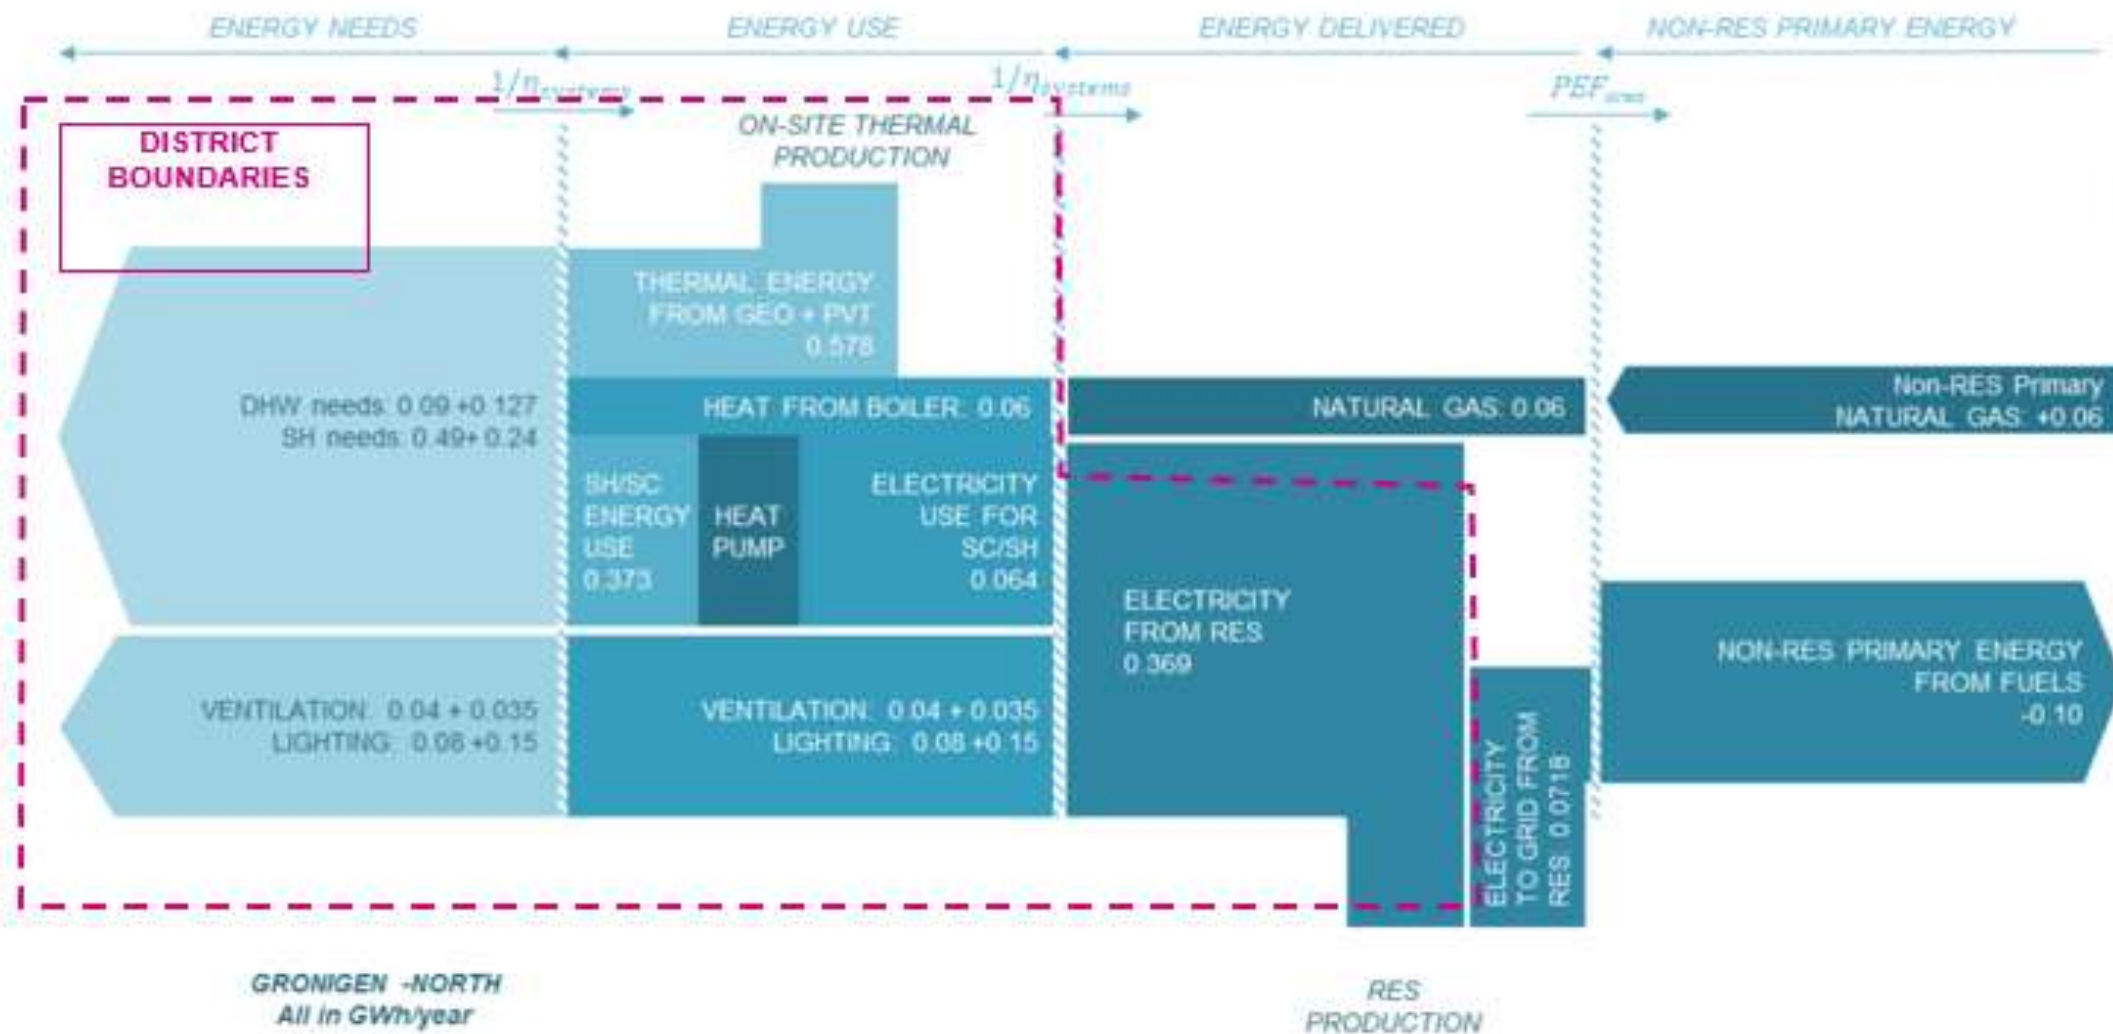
ENERGY NEEDS

ENERGY USE

ENERGY DELIVERED

NON-RES PRIMARY ENERGY

$1/\eta_{systems}$

$1/\eta_{systems}$

$PEF_{nren}$

DISTRICT BOUNDARIES

ON-SITE THERMAL PRODUCTION

THERMAL ENERGY FROM GEO + PVT 0.578

DHW needs: 0.09 +0.127
SH needs: 0.49+ 0.24

HEAT FROM BOILER: 0.06

NATURAL GAS: 0.06

Non-RES Primary NATURAL GAS: +0.06

SH/SC ENERGY USE 0.373

HEAT PUMP

ELECTRICITY USE FOR SC/SH 0.064

ELECTRICITY FROM RES 0.369

NON-RES PRIMARY ENERGY FROM FUELS -0.10

VENTILATION: 0.04 + 0.035
LIGHTING: 0.08 +0.15

VENTILATION: 0.04 + 0.035
LIGHTING: 0.08 +0.15

ELECTRICITY TO GRID FROM RES: 0.0718

GRONIGEN -NORTH
All in GWh/year

RES PRODUCTION